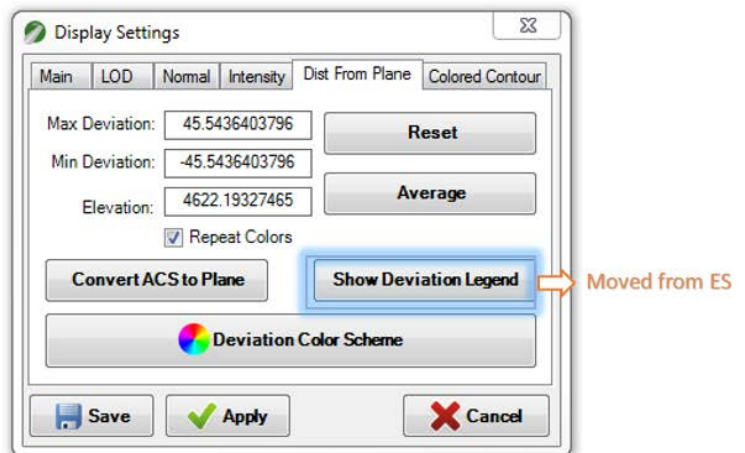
Display Settings

Main | LOD | Normal | Intensity | Dist From Plane | Colored Contour

Max Deviation: 45.5436403796
Min Deviation: -45.5436403796
Elevation: 4622.19327465

Reset
Average

Repeat Colors

Convert ACS to Plane
Show Deviation Legend

Moved from ES

Deviation Color Scheme

Save
Apply
Cancel